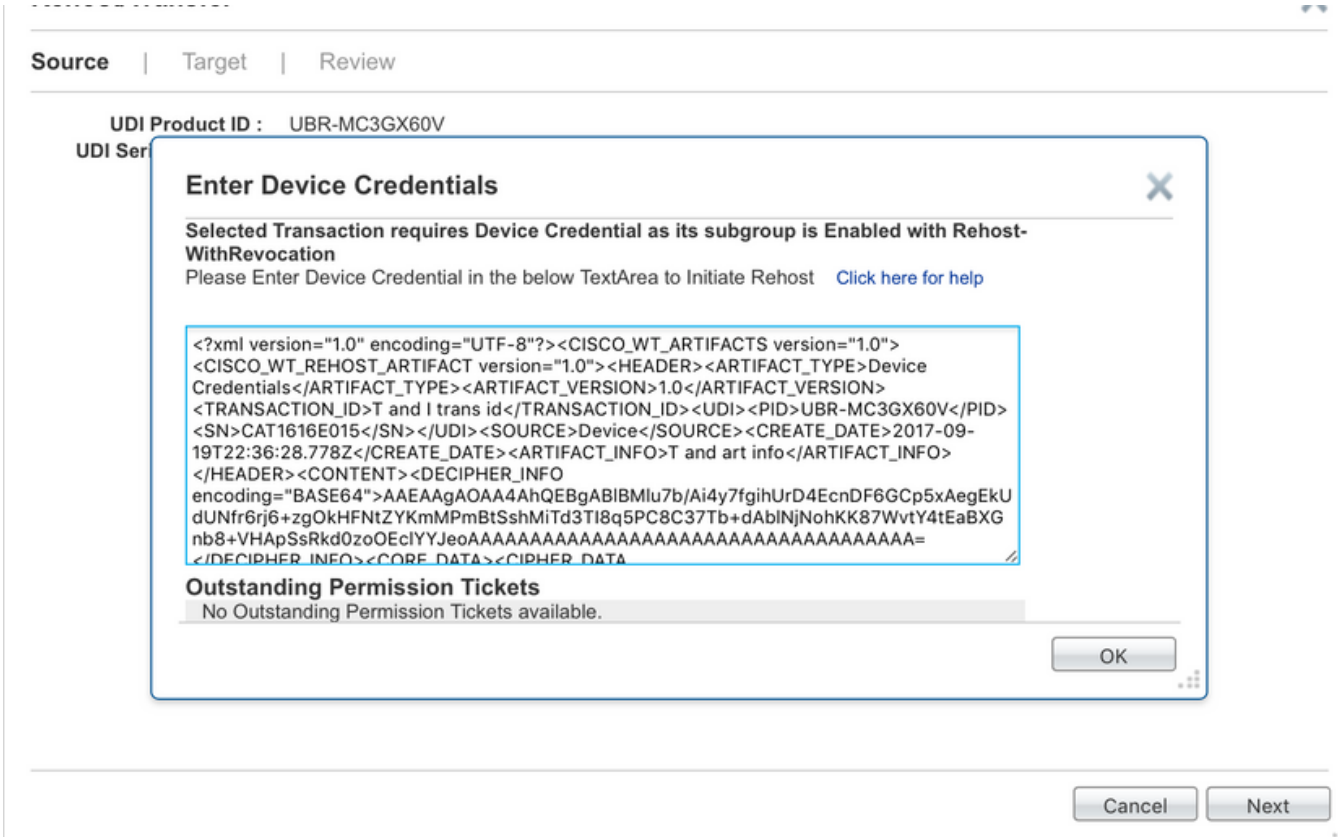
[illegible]

Source | Target | Review

UDI Product ID : UBR-MC3GX60V

UDI Seri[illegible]

Enter Device Credentials

Selected Transaction requires Device Credential as its subgroup is Enabled with Rehost-WithRevocation

Please Enter Device Credential in the below TextArea to Initiate Rehost Click here for help

<?xml version="1.0" encoding="UTF-8"?><CISCO_WT_ARTIFACTS version="1.0"><CISCO_WT_REHOST_ARTIFACT version="1.0"><HEADER><ARTIFACT_TYPE>Device Credentials</ARTIFACT_TYPE><ARTIFACT_VERSION>1.0</ARTIFACT_VERSION><TRANSACTION_ID>T and I trans id</TRANSACTION_ID><UDI><PID>UBR-MC3GX60V</PID><SN>CAT1616E015</SN></UDI><SOURCE>Device</SOURCE><CREATE_DATE>2017-09-19T22:36:28.778Z</CREATE_DATE><ARTIFACT_INFO>T and art info</ARTIFACT_INFO></HEADER><CONTENT><DECIPHER_INFO encoding="BASE64">AAEAAgAOAA4AhQEBgABIBMlu7b/Ai4y7fgihUrD4EcnDF6GCp5xAegEkUdUNfr6rj6+zgOkHFNtZYKmMPmBtSshMiTd3TI8q5PC8C37Tb+dAblNjNohKK87WvtY4tEaBXGnb8+VHApSsRkd0zoOEclYYJeoAAAAAAAAAAAAAAAAAAAAAAAAAAAAAAAA=</DECIPHER_INFO><CORE_DATA><CIPHER_DATA

Outstanding Permission Tickets

No Outstanding Permission Tickets available.

OK

Cancel Next